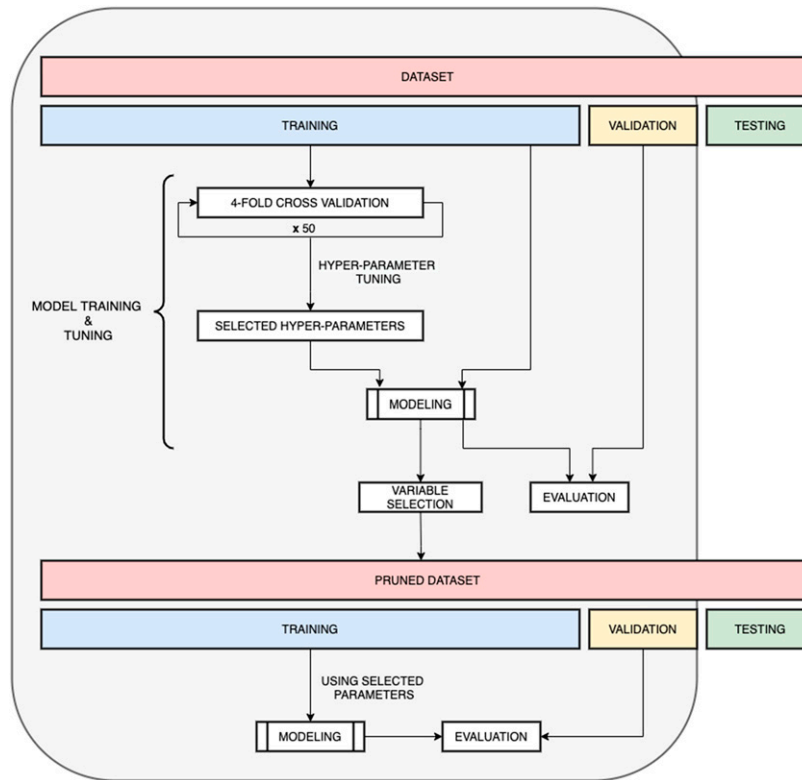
DATASET

TRAINING

VALIDATION

TESTING

MODEL TRAINING
&
TUNING

4-FOLD CROSS VALIDATION

x 50

HYPER-PARAMETER TUNING

SELECTED HYPER-PARAMETERS

MODELING

VARIABLE SELECTION

EVALUATION

PRUNED DATASET

TRAINING

VALIDATION

TESTING

USING SELECTED PARAMETERS

MODELING

EVALUATION